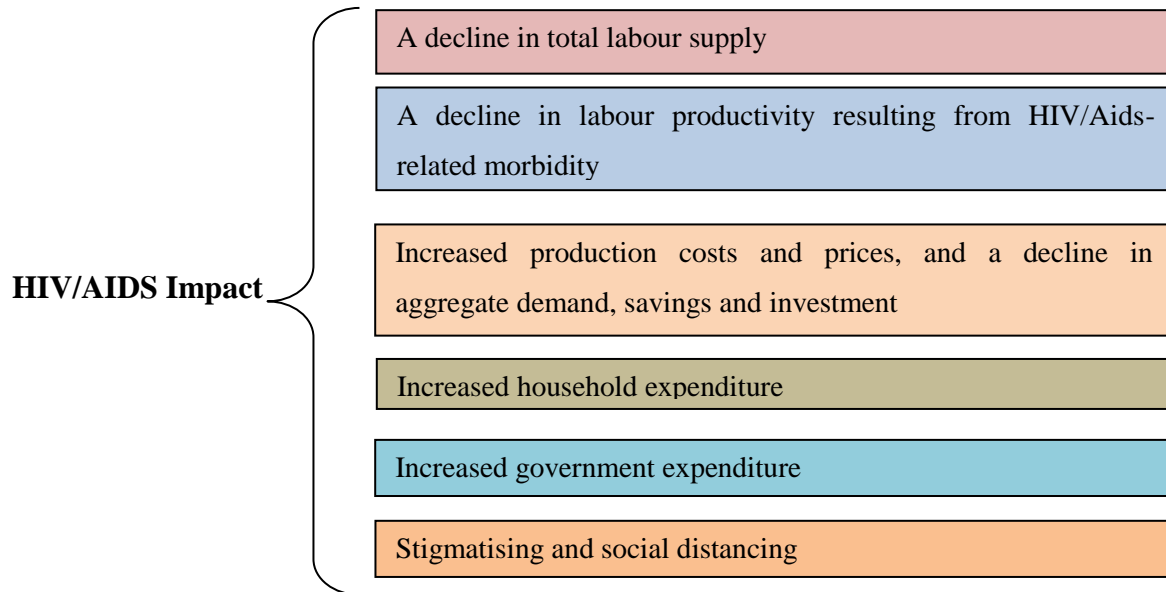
HIV/AIDS Impact

A decline in total labour supply

A decline in labour productivity resulting from HIV/Aids-related morbidity

Increased production costs and prices, and a decline in aggregate demand, savings and investment

Increased household expenditure

Increased government expenditure

Stigmatising and social distancing